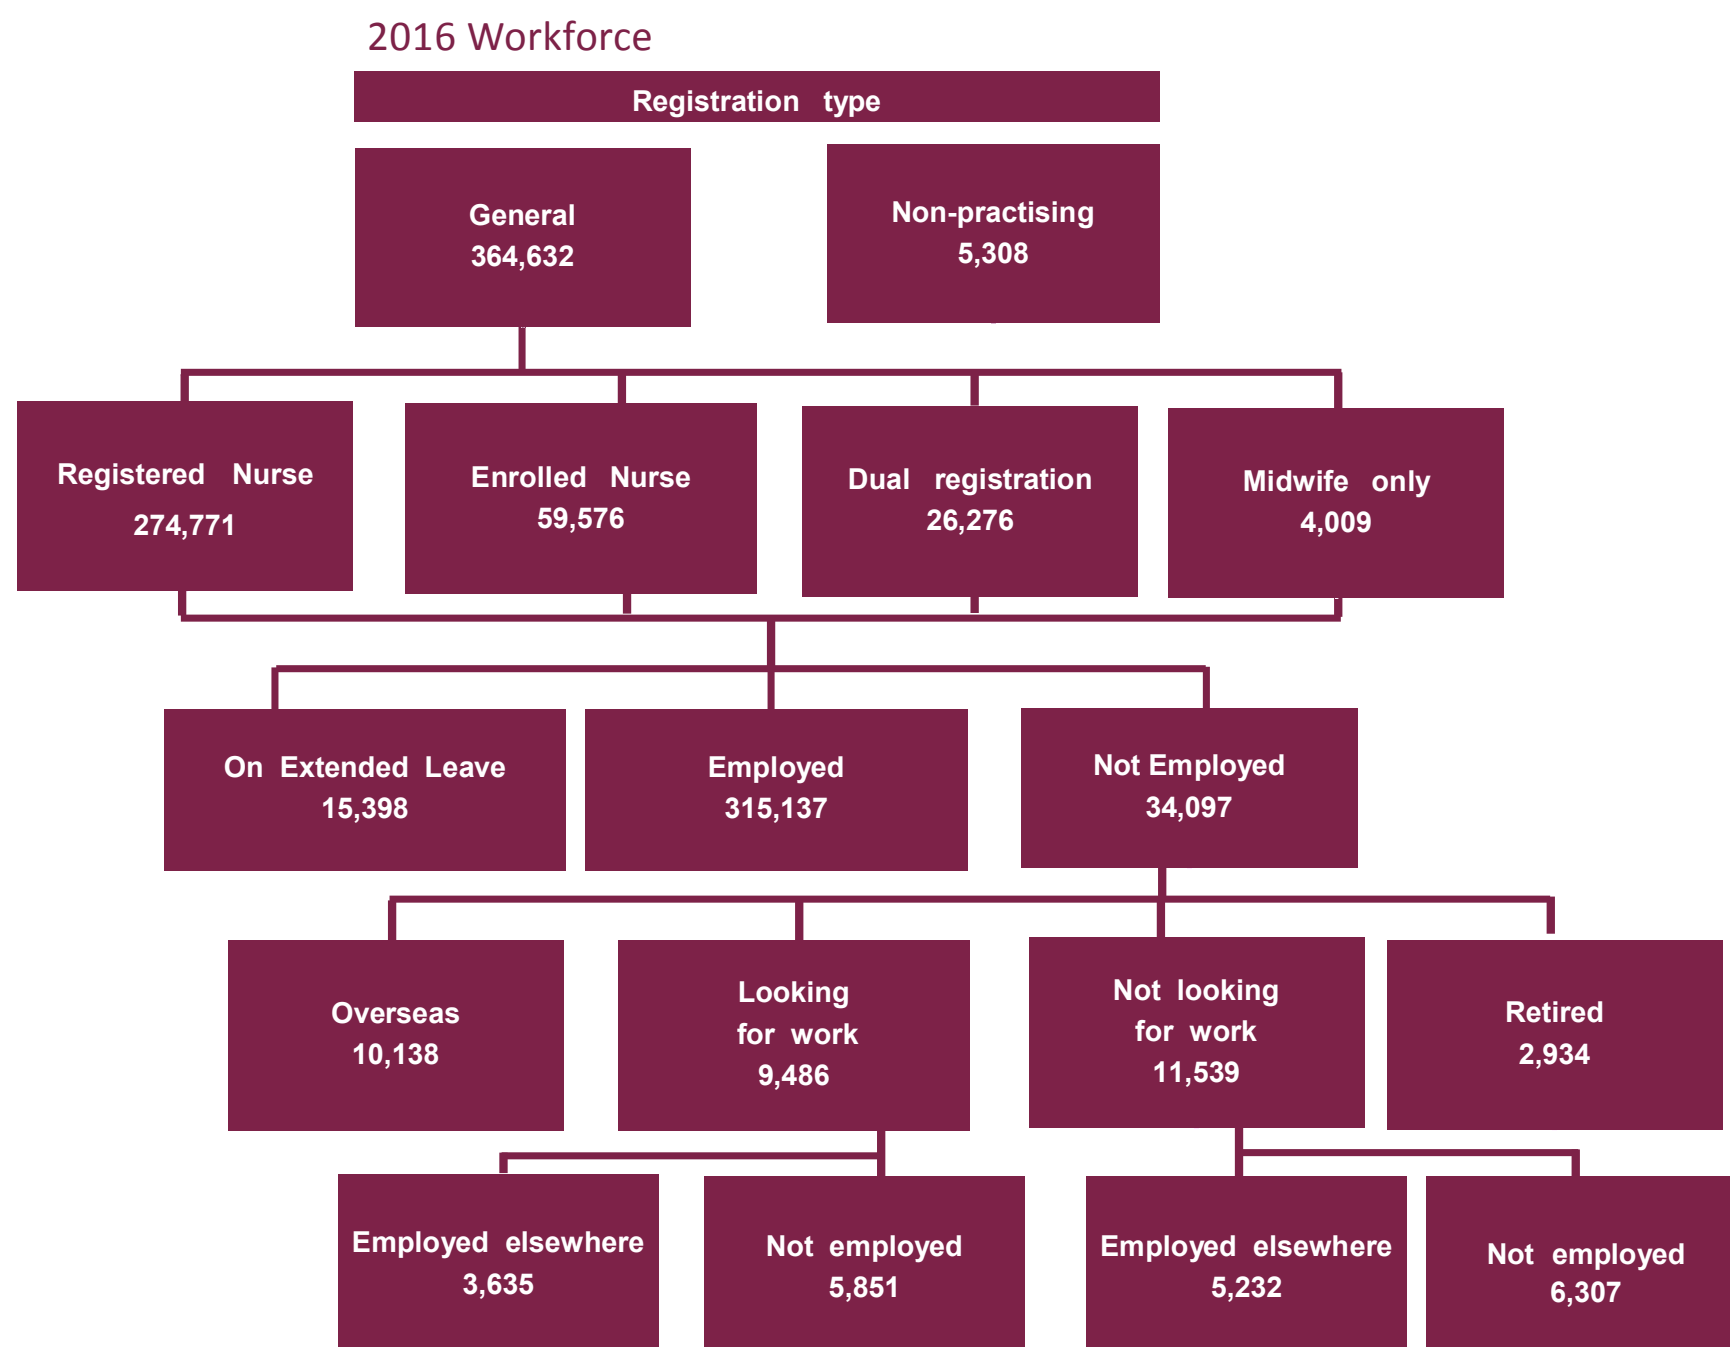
2016 Workforce

Registration type

General
364,632

Non-practising
5,308

Registered Nurse
274,771

Enrolled Nurse
59,576

Dual registration
26,276

Midwife only
4,009

On Extended Leave
15,398

Employed
315,137

Not Employed
34,097

Overseas
10,138

Looking for work
9,486

Not looking for work
11,539

Retired
2,934

Employed elsewhere
3,635

Not employed
5,851

Employed elsewhere
5,232

Not employed
6,307